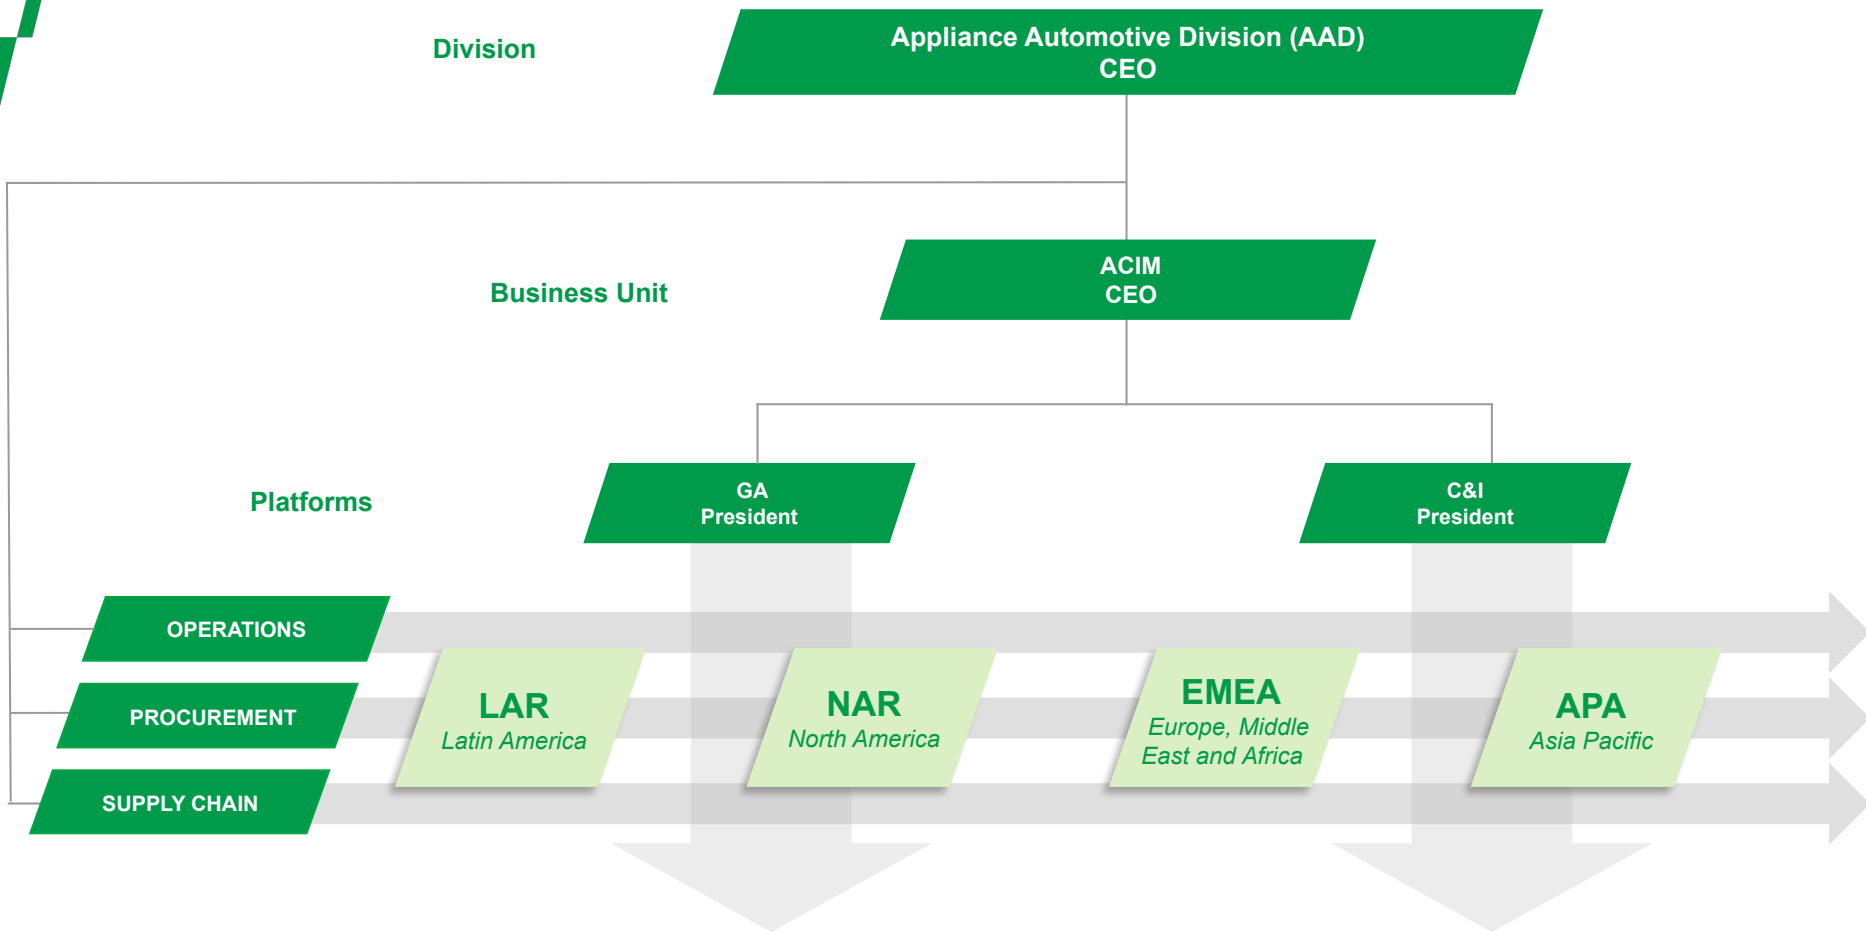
Division

Appliance Automotive Division (AAD)
CEO

Business Unit

ACIM
CEO

Platforms

GA
President

C&I
President

OPERATIONS

PROCUREMENT

SUPPLY CHAIN

LAR
Latin America

NAR
North America

EMEA
Europe, Middle East and Africa

APA
Asia Pacific